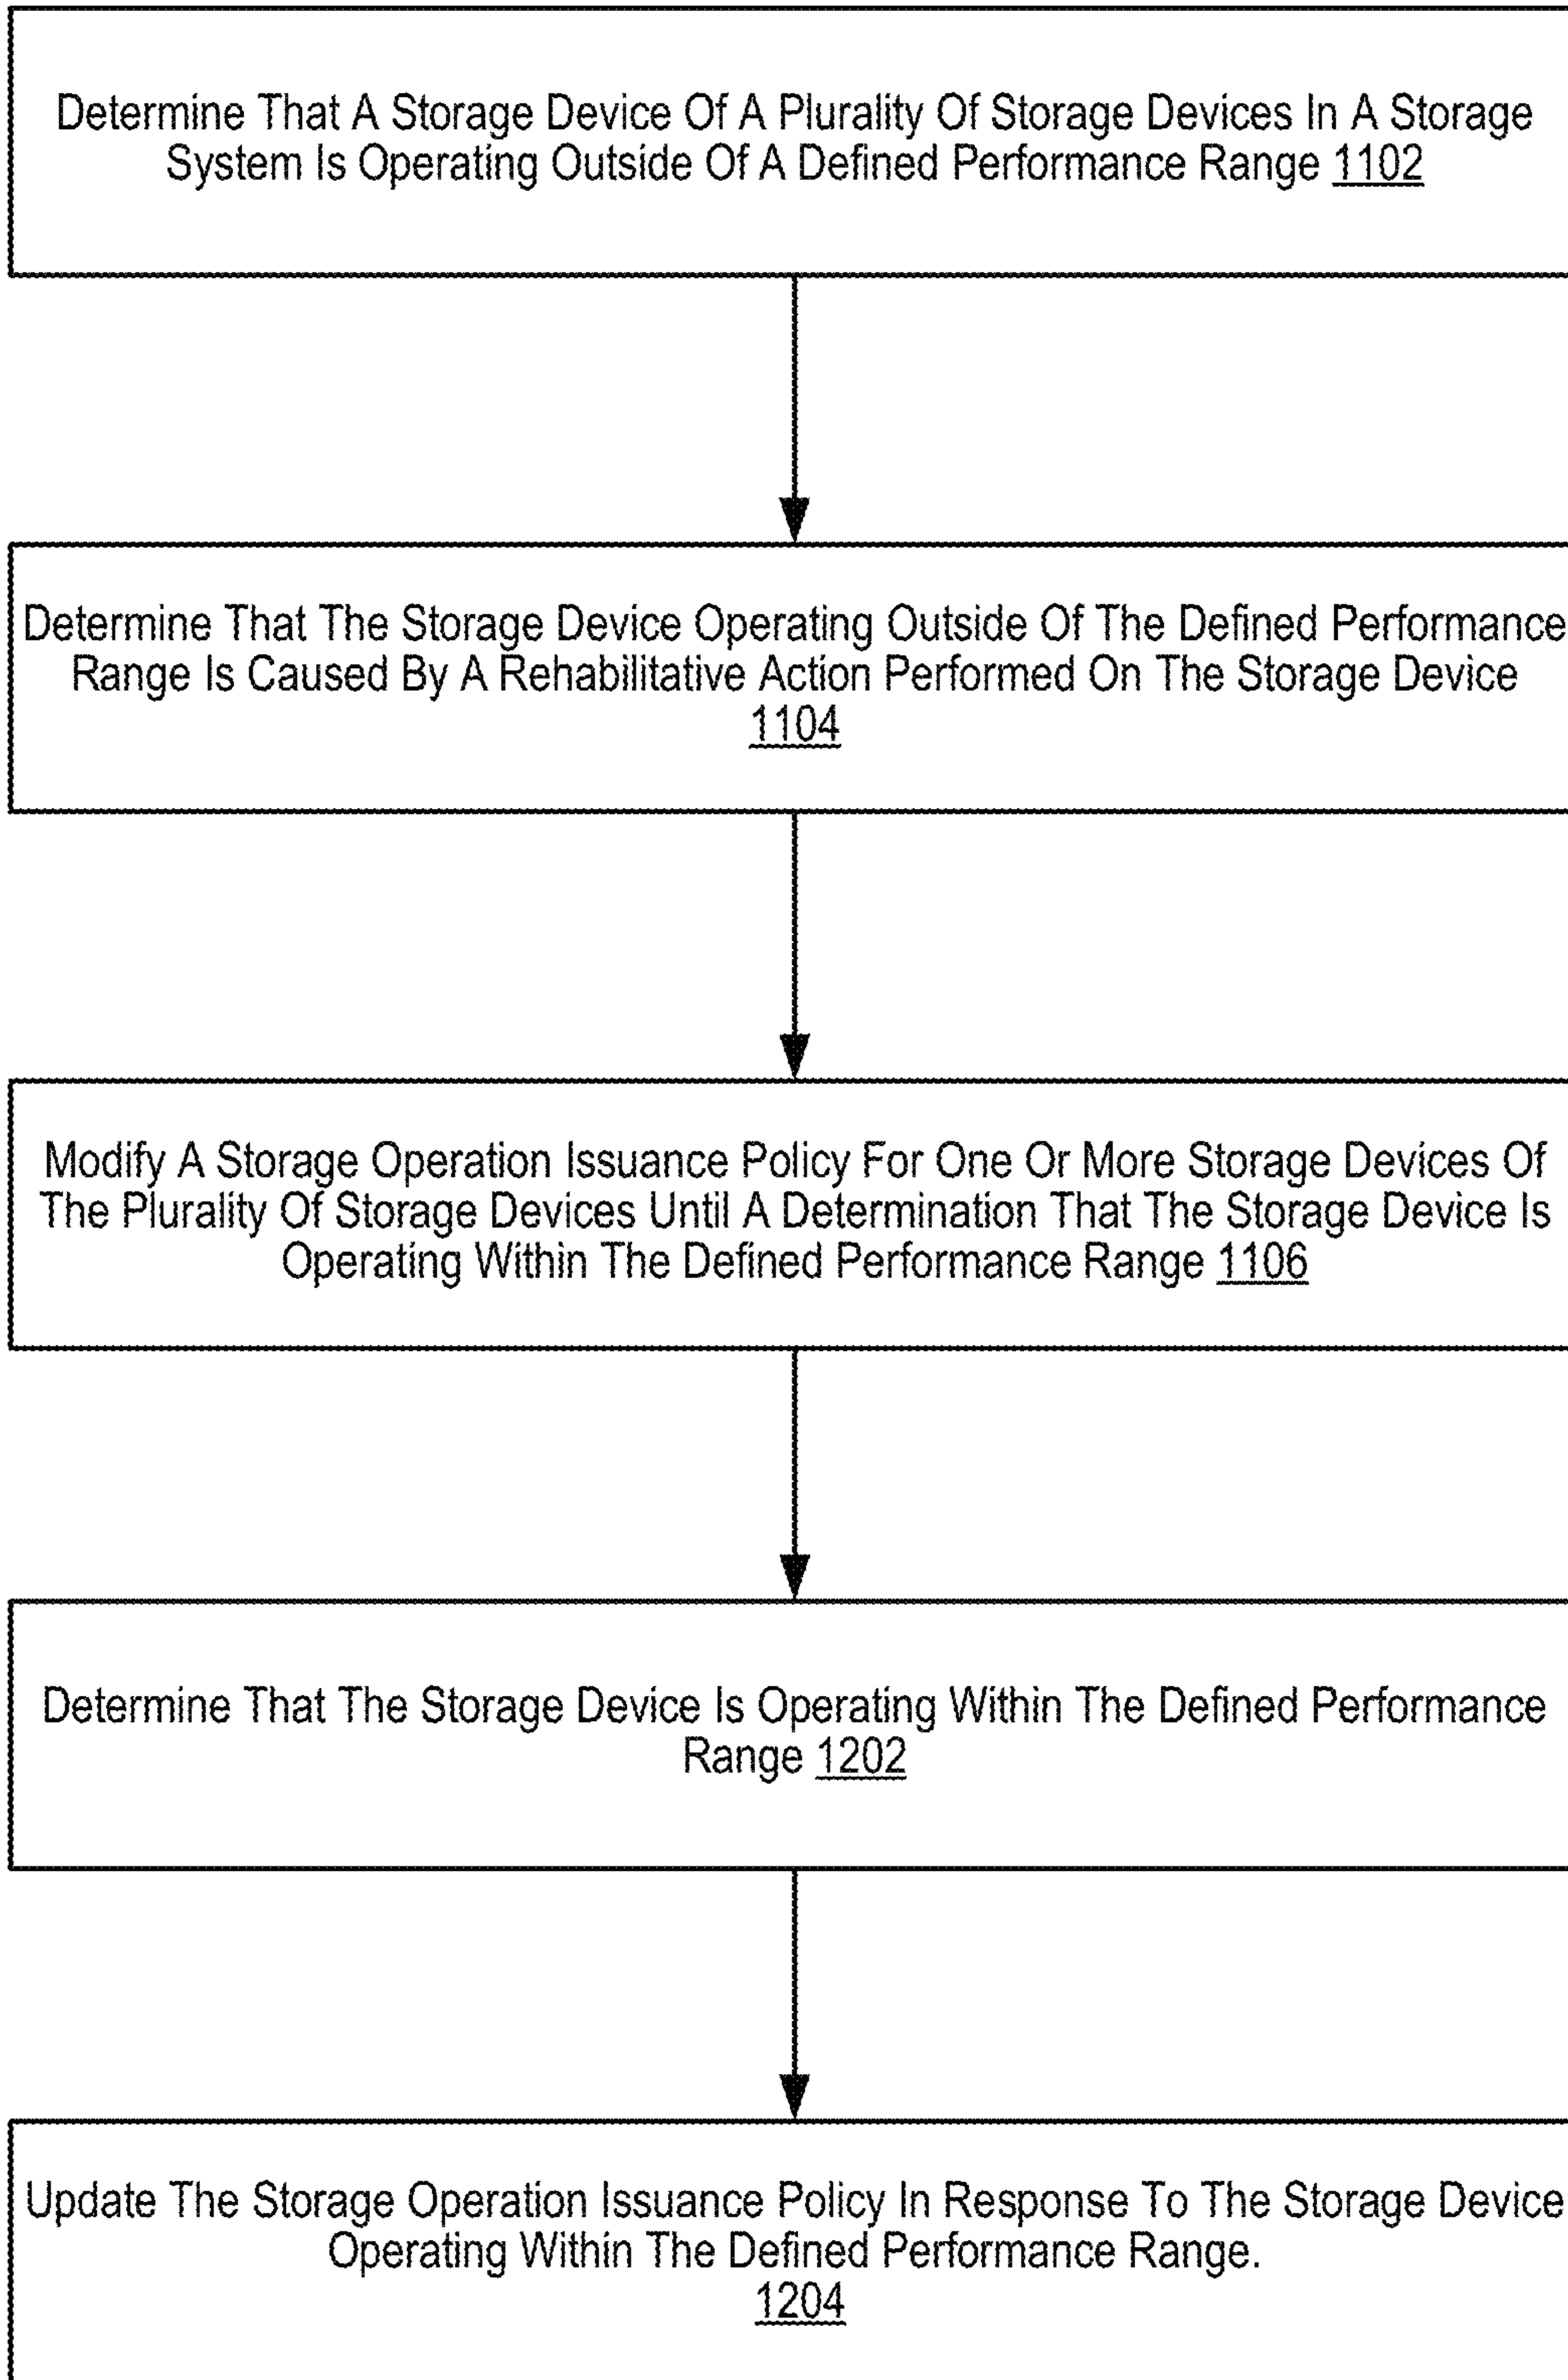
Determine That A Storage Device Of A Plurality Of Storage Devices In A Storage System Is Operating Outside Of A Defined Performance Range 1102

Determine That The Storage Device Operating Outside Of The Defined Performance Range Is Caused By A Rehabilitative Action Performed On The Storage Device 1104

Modify A Storage Operation Issuance Policy For One Or More Storage Devices Of The Plurality Of Storage Devices Until A Determination That The Storage Device Is Operating Within The Defined Performance Range 1106

Determine That The Storage Device Is Operating Within The Defined Performance Range 1202

Update The Storage Operation Issuance Policy In Response To The Storage Device Operating Within The Defined Performance Range. 1204